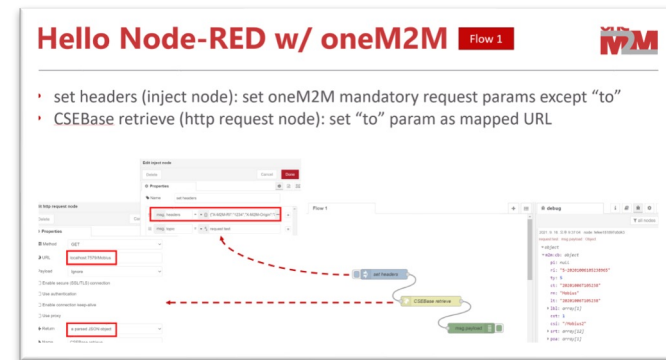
Hello Node-RED w/ oneM2M

Flow 1

one
M2M

set headers (inject node): set oneM2M mandatory request params except “to”

CSEBase retrieve (http request node): set “to” param as mapped URL

Edit inject node

Delete

Cancel

Done

Properties

Name

set headers

msg. headers

{"X-M2M-RI":"1234","X-M2M-Origin":"

msg. topic

request.test

Flow 1

debug

set headers

CSEBase retrieve

msg.payload

http request node

Delete

Properties

Method

GET

URL

localhost:7579/Mobius

Payload

Ignore

Enable secure (SSL/TLS) connection

Use authentication

Enable connection keep-alive

Use proxy

Return

a parsed JSON object

Name

CSEBase retrieve

all nodes

object

m2m:cb: object

pi: null

ri: "5-20201008T105219"

ty: 5

ct: "20201008T105219"

rn: "Mobius"

lt: "20201008T105219"

lbl: array[1]

cst: 1

csi: "/Mobius2"

srt: array[12]

poa: array[1]